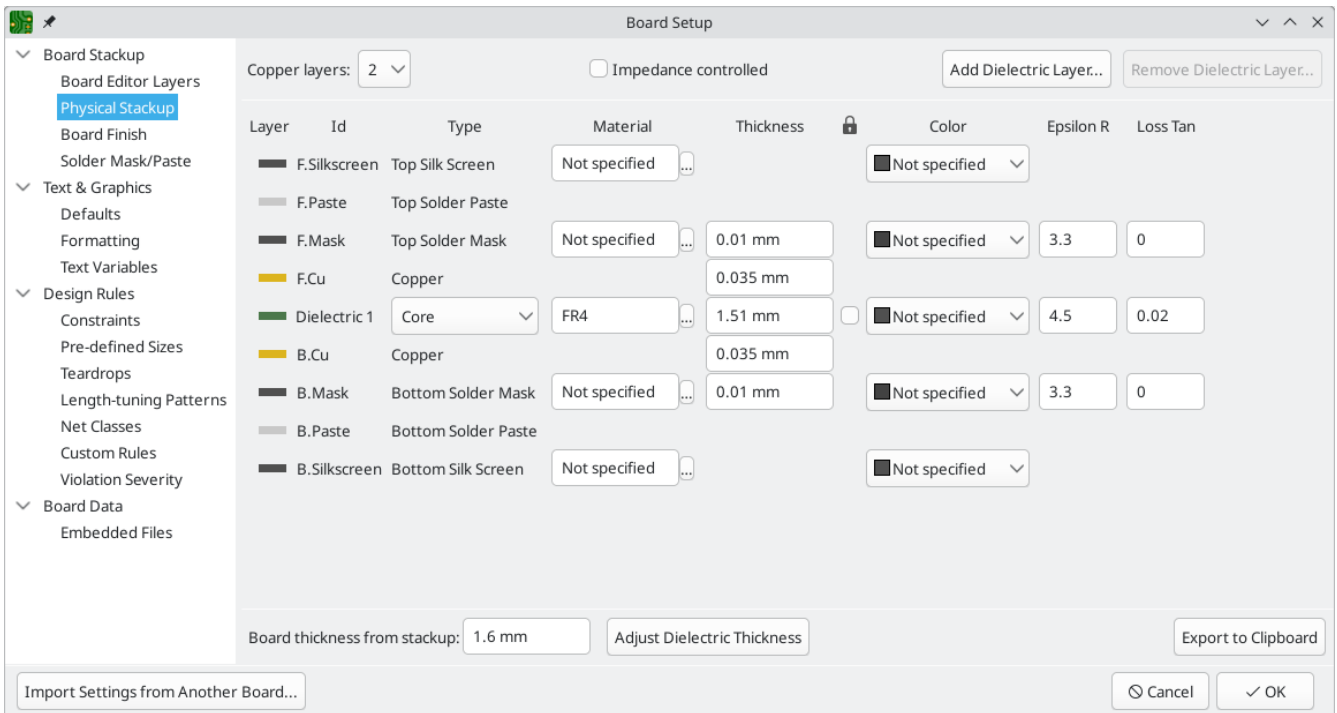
Board Setup

Board Stackup
Board Editor Layers
Physical Stackup
Board Finish
Solder Mask/Paste
Text & Graphics
Defaults
Formatting
Text Variables
Design Rules
Constraints
Pre-defined Sizes
Teardrops
Length-tuning Patterns
Net Classes
Custom Rules
Violation Severity
Board Data
Embedded Files

Copper layers: 2
Impedance controlled
Add Dielectric Layer...
Remove Dielectric Layer...

| Layer | Id | Type | Material | Thickness | | Color | Epsilon R | Loss Tan |
|---|---|---|---|---|---|---|---|---|
| | F.Silkscreen | Top Silk Screen | Not specified ... | | | Not specified | | |
| | F.Paste | Top Solder Paste | | | | | | |
| | F.Mask | Top Solder Mask | Not specified ... | 0.01 mm | | Not specified | 3.3 | 0 |
| | F.Cu | Copper | | 0.035 mm | | | | |
| | Dielectric 1 | Core | FR4 ... | 1.51 mm | | Not specified | 4.5 | 0.02 |
| | B.Cu | Copper | | 0.035 mm | | | | |
| | B.Mask | Bottom Solder Mask | Not specified ... | 0.01 mm | | Not specified | 3.3 | 0 |
| | B.Paste | Bottom Solder Paste | | | | | | |
| | B.Silkscreen | Bottom Silk Screen | Not specified ... | | | Not specified | | |

Board thickness from stackup: 1.6 mm
Adjust Dielectric Thickness
Export to Clipboard

Import Settings from Another Board...
Cancel
OK